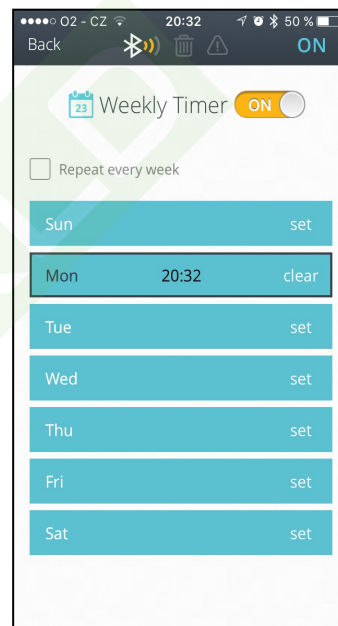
●●●●○ O2 - CZ 20:32 50 %
Back ON

23 Weekly Timer ON

Repeat every week

| Sun | | set |
|---|---|---|
| Mon | 20:32 | clear |
| Tue | | set |
| Wed | | set |
| Thu | | set |
| Fri | | set |
| Sat | | set |